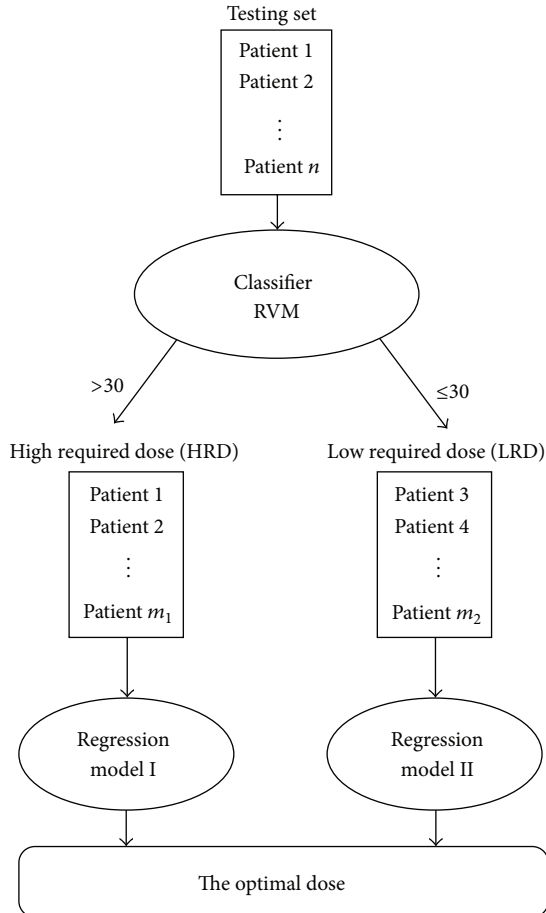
Testing set

Patient 1
Patient 2
$\vdots$
Patient $n$

Classifier
RVM

>30

≤30

High required dose (HRD)

Patient 1
Patient 2
$\vdots$
Patient $m_1$

Low required dose (LRD)

Patient 3
Patient 4
$\vdots$
Patient $m_2$

Regression
model I

Regression
model II

The optimal dose